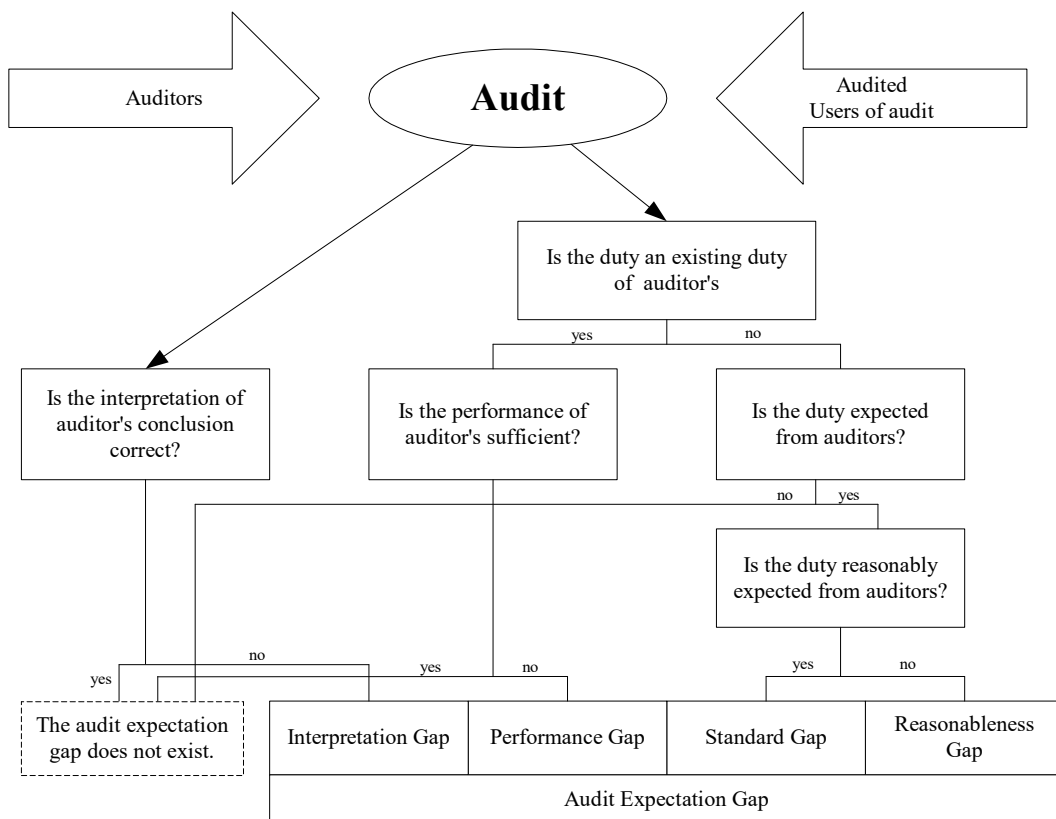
Auditors

Audit

Audited
Users of audit

Is the duty an existing duty of auditor's

yes

no

Is the interpretation of auditor's conclusion correct?

Is the performance of auditor's sufficient?

Is the duty expected from auditors?

no

yes

Is the duty reasonably expected from auditors?

no

yes

yes

no

yes

no

The audit expectation gap does not exist.

| Interpretation Gap | Performance Gap | Standard Gap | Reasonableness Gap |
|---|---|---|---|

Audit Expectation Gap